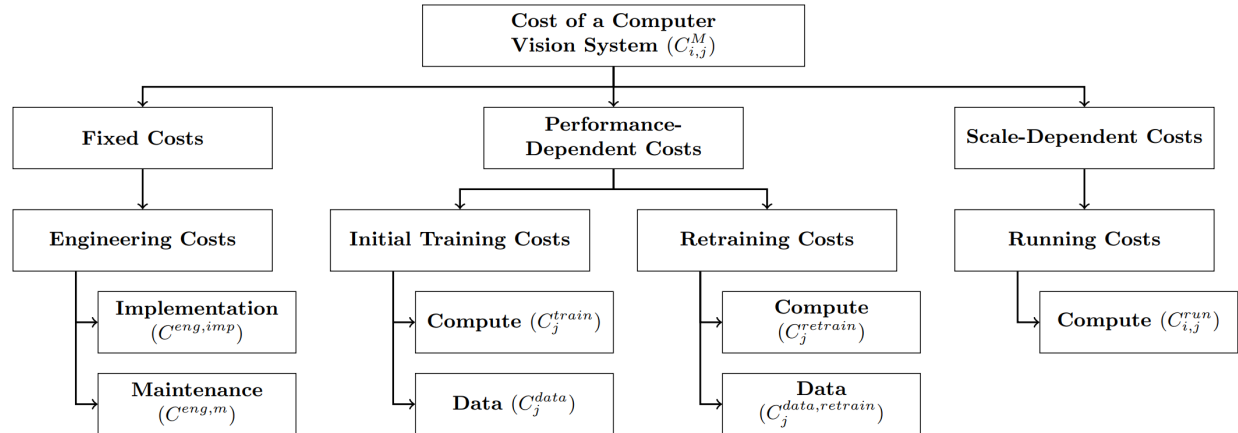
Cost of a Computer Vision System $(C_{i,j}^{M})$

Fixed Costs

Performance-Dependent Costs

Scale-Dependent Costs

Engineering Costs

Initial Training Costs

Retraining Costs

Running Costs

Implementation $(C^{eng,imp})$

Maintenance $(C^{eng,m})$

Compute $(C_{j}^{train})$

Data $(C_{j}^{data})$

Compute $(C_{j}^{retrain})$

Data $(C_{j}^{data,retrain})$

Compute $(C_{i,j}^{run})$